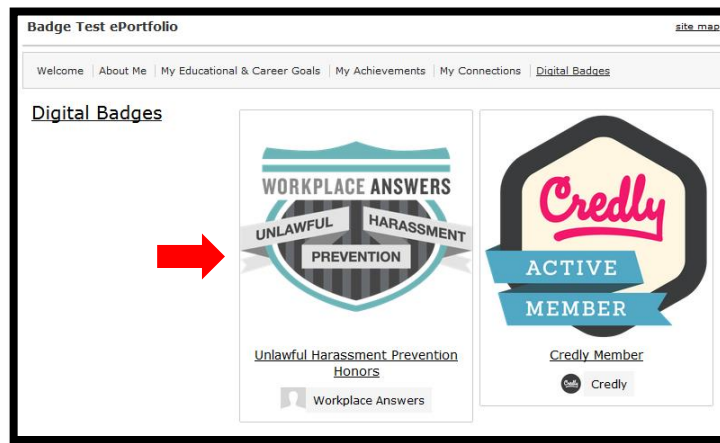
Badge Test ePortfolio

site map

Welcome | About Me | My Educational & Career Goals | My Achievements | My Connections | Digital Badges

Digital Badges

WORKPLACE ANSWERS
UNLAWFUL HARASSMENT
PREVENTION

Unlawful Harassment Prevention Honors

Workplace Answers

Credly
ACTIVE
MEMBER

Credly Member

Credly